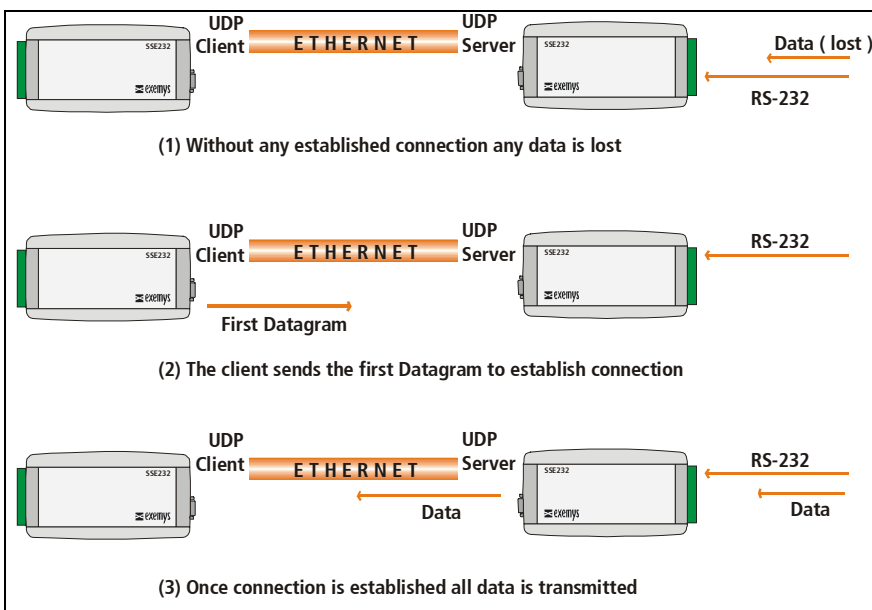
UDP Client
ETHERNET
UDP Server
SSE232
exemys
SSE232
exemys
Data ( lost )
RS-232

(1) Without any established connection any data is lost

UDP Client
ETHERNET
UDP Server
SSE232
exemys
SSE232
exemys
RS-232
First Datagram

(2) The client sends the first Datagram to establish connection

UDP Client
ETHERNET
UDP Server
SSE232
exemys
SSE232
exemys
RS-232
Data
Data

(3) Once connection is established all data is transmitted